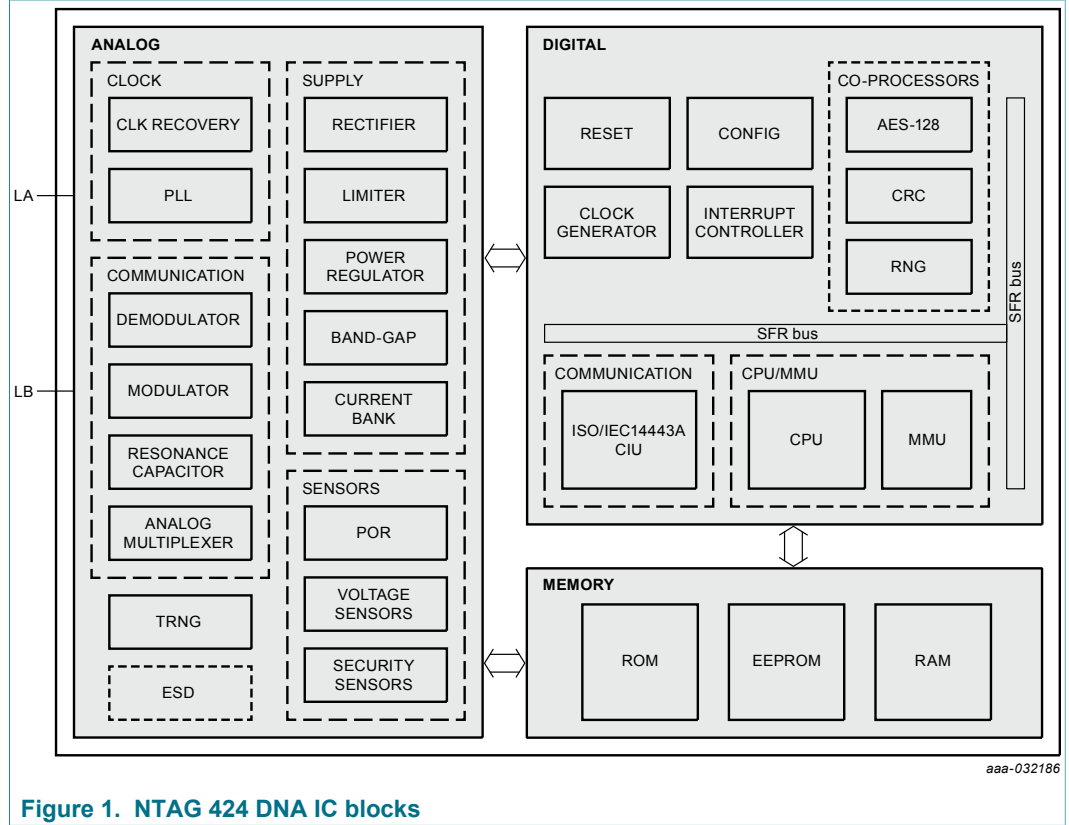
ANALOG

CLOCK

CLK RECOVERY

PLL

SUPPLY

RECTIFIER

LIMITER

POWER REGULATOR

BAND-GAP

CURRENT BANK

COMMUNICATION

DEMODULATOR

MODULATOR

RESONANCE CAPACITOR

ANALOG MULTIPLEXER

SENSORS

POR

VOLTAGE SENSORS

SECURITY SENSORS

TRNG

ESD

LA

LB

DIGITAL

RESET

CONFIG

CLOCK GENERATOR

INTERRUPT CONTROLLER

CO-PROCESSORS

AES-128

CRC

RNG

SFR bus

SFR bus

COMMUNICATION

ISO/IEC14443A CIU

CPU/MMU

CPU

MMU

MEMORY

ROM

EEPROM

RAM

aaa-032186

Figure 1. NTAG 424 DNA IC blocks